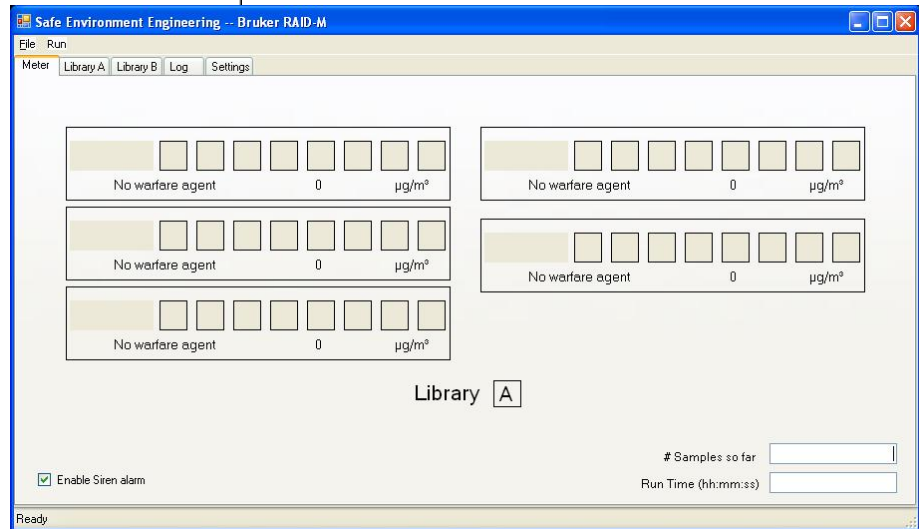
Safe Environment Engineering -- Bruker RAID-M

File Run

Meter Library A Library B Log Settings

No warfare agent 0 µg/m³

No warfare agent 0 µg/m³

No warfare agent 0 µg/m³

No warfare agent 0 µg/m³

No warfare agent 0 µg/m³

Library A

# Samples so far

Enable Siren alarm

Run Time (hh:mm:ss)

Ready